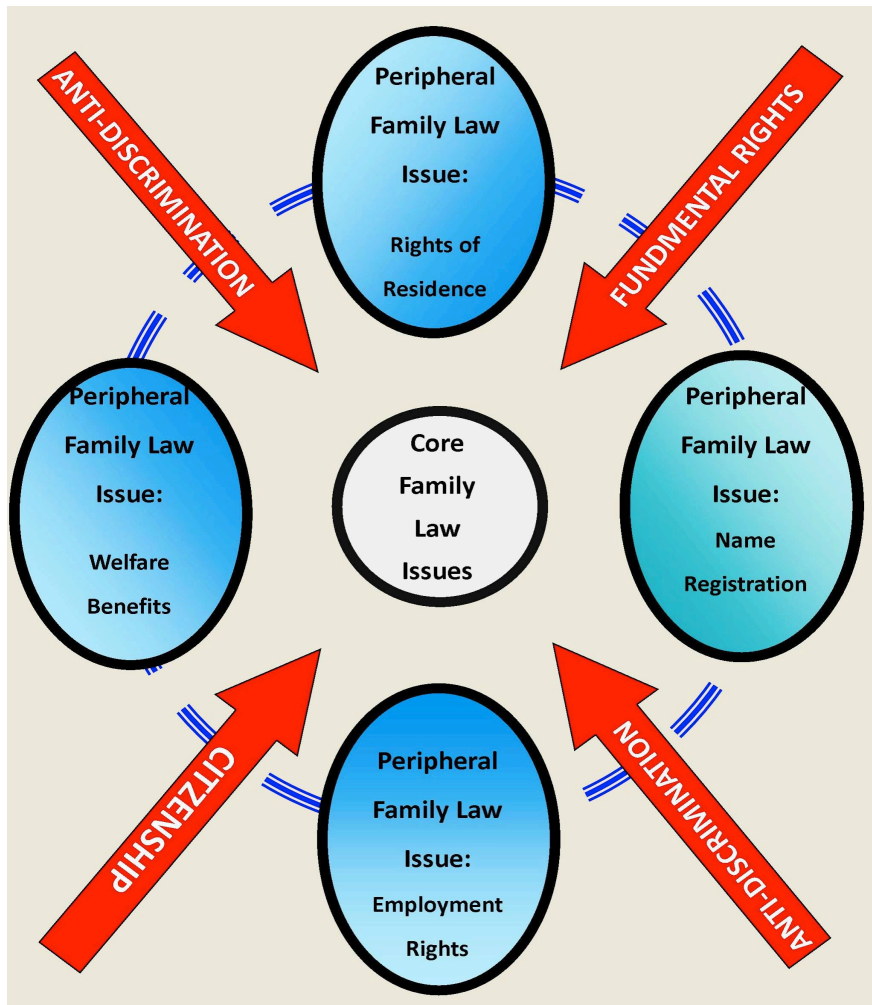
ANTI-DISCRIMINATION

Peripheral Family Law Issue: Rights of Residence

FUNDMENTAL RIGHTS

Peripheral Family Law Issue: Welfare Benefits

Core Family Law Issues

Peripheral Family Law Issue: Name Registration

CITIZENSHIP

Peripheral Family Law Issue: Employment Rights

ANTI-DISCRIMINATION